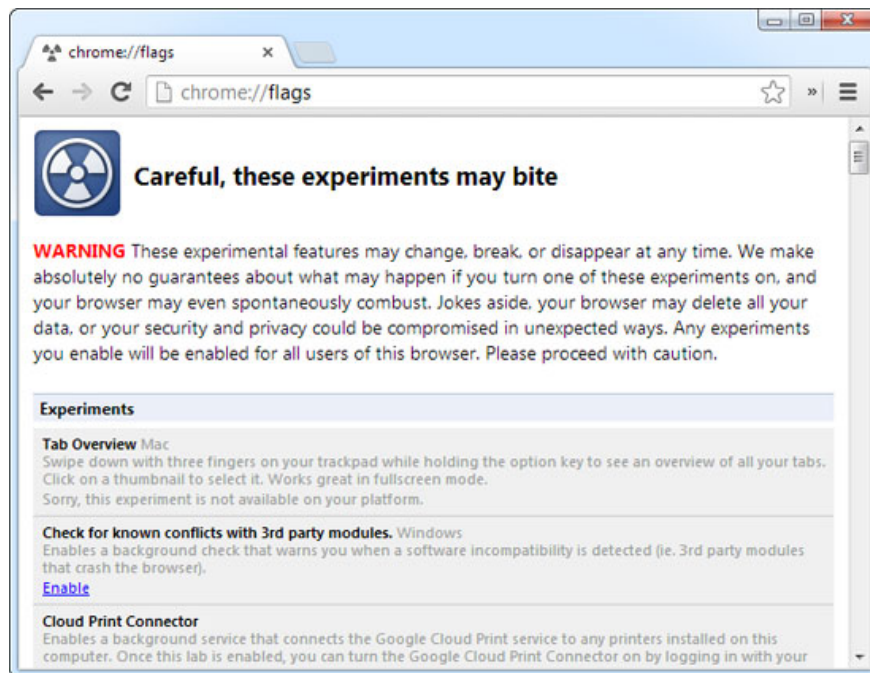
chrome://flags

chrome://flags

Careful, these experiments may bite

WARNING These experimental features may change, break, or disappear at any time. We make absolutely no guarantees about what may happen if you turn one of these experiments on, and your browser may even spontaneously combust. Jokes aside, your browser may delete all your data, or your security and privacy could be compromised in unexpected ways. Any experiments you enable will be enabled for all users of this browser. Please proceed with caution.

Experiments

Tab Overview Mac
Swipe down with three fingers on your trackpad while holding the option key to see an overview of all your tabs. Click on a thumbnail to select it. Works great in fullscreen mode.
Sorry, this experiment is not available on your platform.

Check for known conflicts with 3rd party modules. Windows
Enables a background check that warns you when a software incompatibility is detected (ie. 3rd party modules that crash the browser).
Enable

Cloud Print Connector
Enables a background service that connects the Google Cloud Print service to any printers installed on this computer. Once this lab is enabled, you can turn the Google Cloud Print Connector on by logging in with your